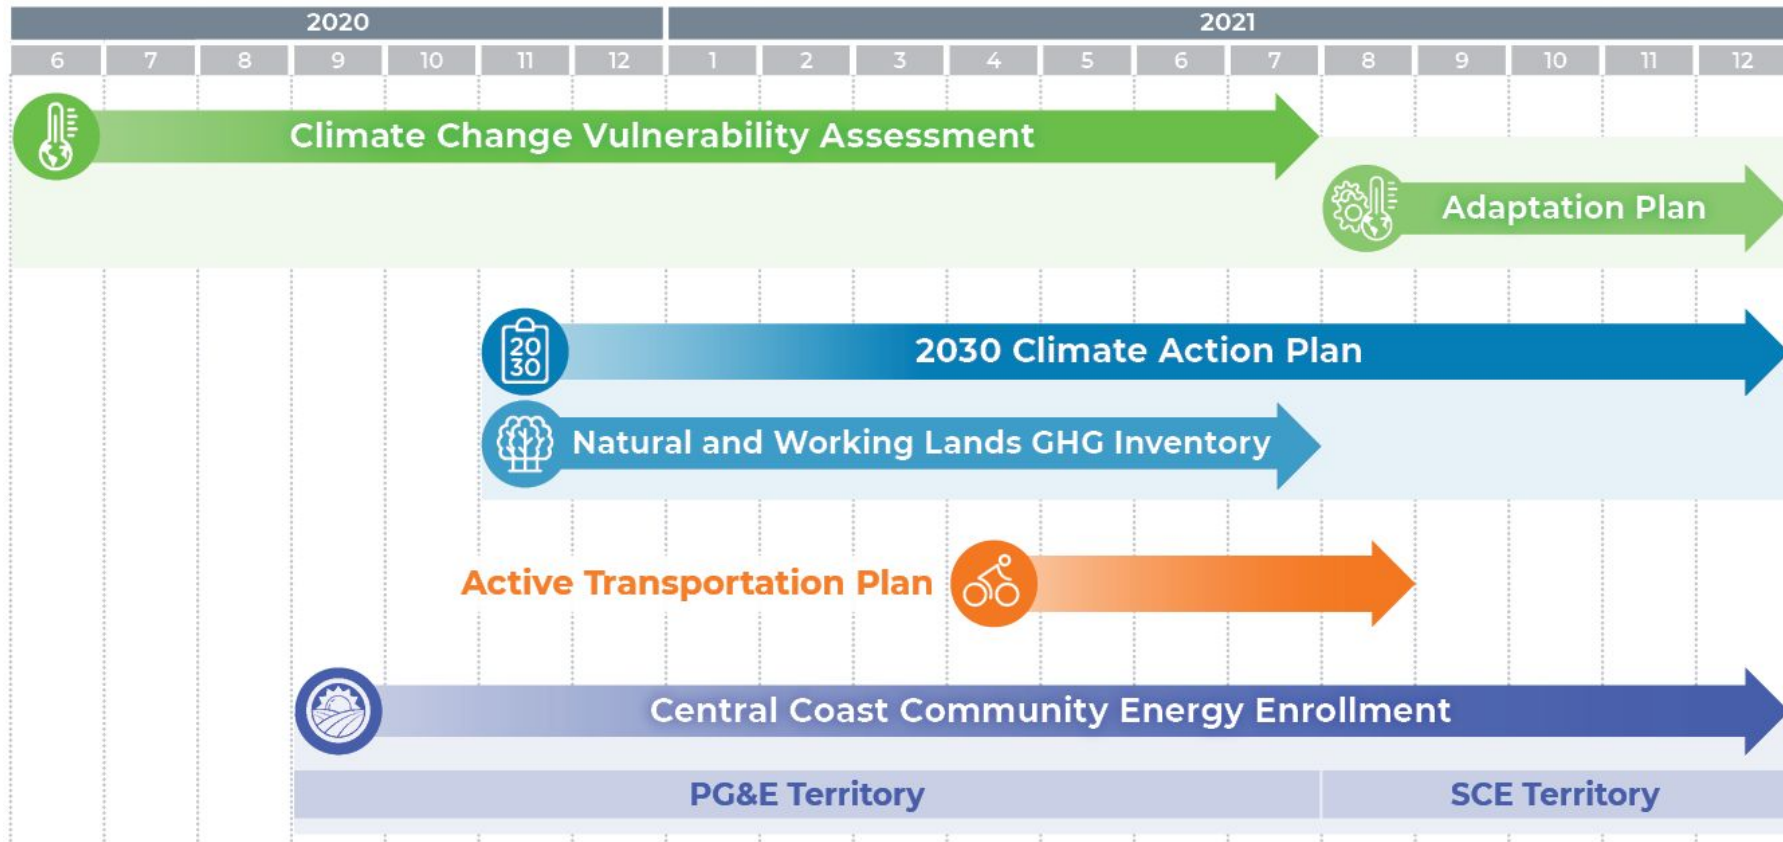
2020

2021

6 7 8 9 10 11 12 1 2 3 4 5 6 7 8 9 10 11 12

Climate Change Vulnerability Assessment

Adaptation Plan

2030

2030 Climate Action Plan

Natural and Working Lands GHG Inventory

Active Transportation Plan

Central Coast Community Energy Enrollment

PG&E Territory

SCE Territory